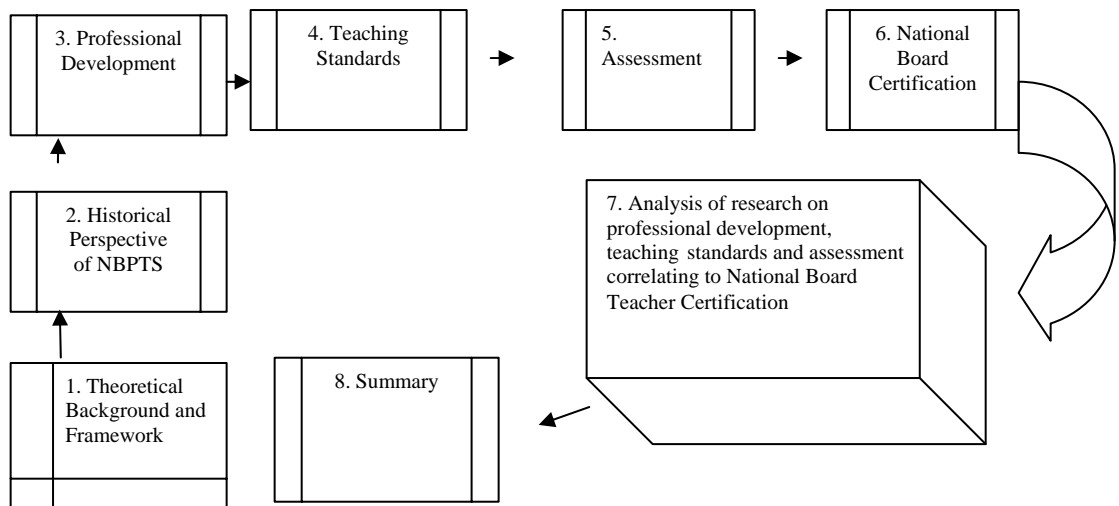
3. Professional Development

4. Teaching Standards

5. Assessment

6. National Board Certification

2. Historical Perspective of NBPTS

7. Analysis of research on professional development, teaching standards and assessment correlating to National Board Teacher Certification

1. Theoretical Background and Framework

8. Summary